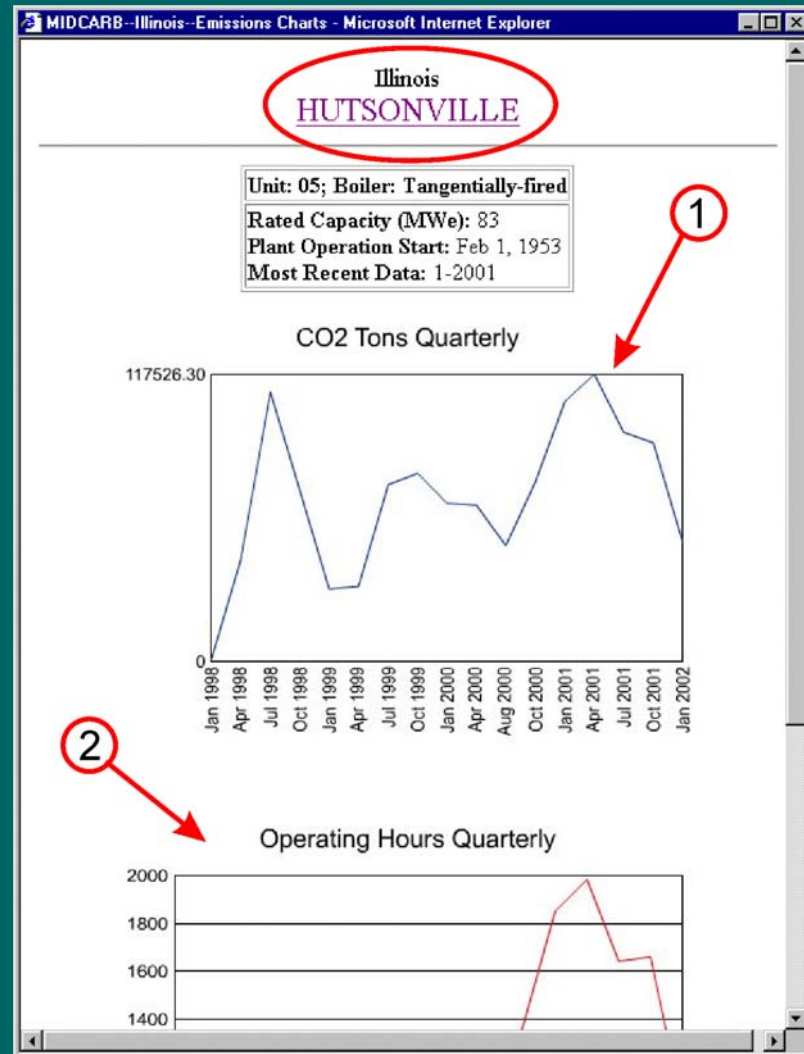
MIDCARB--Illinois--Emissions Charts - Microsoft Internet Explorer

Illinois
HUTSONVILLE

| Unit: 05; Boiler: Tangentially-fired |
|---|
| Rated Capacity (MWe): 83 Plant Operation Start: Feb 1, 1953 Most Recent Data: 1-2001 |

1

CO2 Tons Quarterly

117526.30
0

Jan 1998
Apr 1998
Jul 1998
Oct 1998
Jan 1999
Apr 1999
Jul 1999
Oct 1999
Jan 2000
Apr 2000
Aug 2000
Oct 2000
Jan 2001
Apr 2001
Jul 2001
Oct 2001
Jan 2002

2

Operating Hours Quarterly

2000
1800
1600
1400